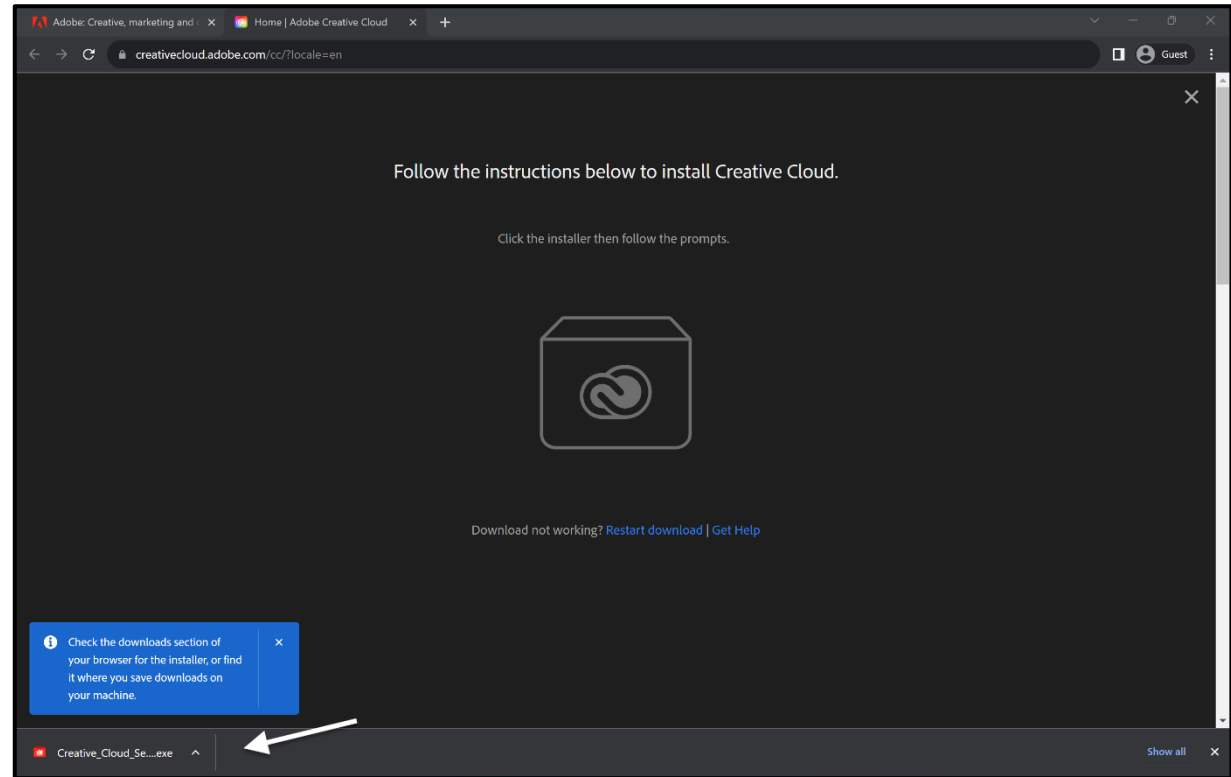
Adobe: Creative, marketing and d ×
Home | Adobe Creative Cloud ×
+

creativecloud.adobe.com/cc/?locale=en

Guest

Follow the instructions below to install Creative Cloud.

Click the installer then follow the prompts.

Download not working? Restart download | Get Help

Check the downloads section of your browser for the installer, or find it where you save downloads on your machine.

×

Creative_Cloud_Se....exe

Show all
×